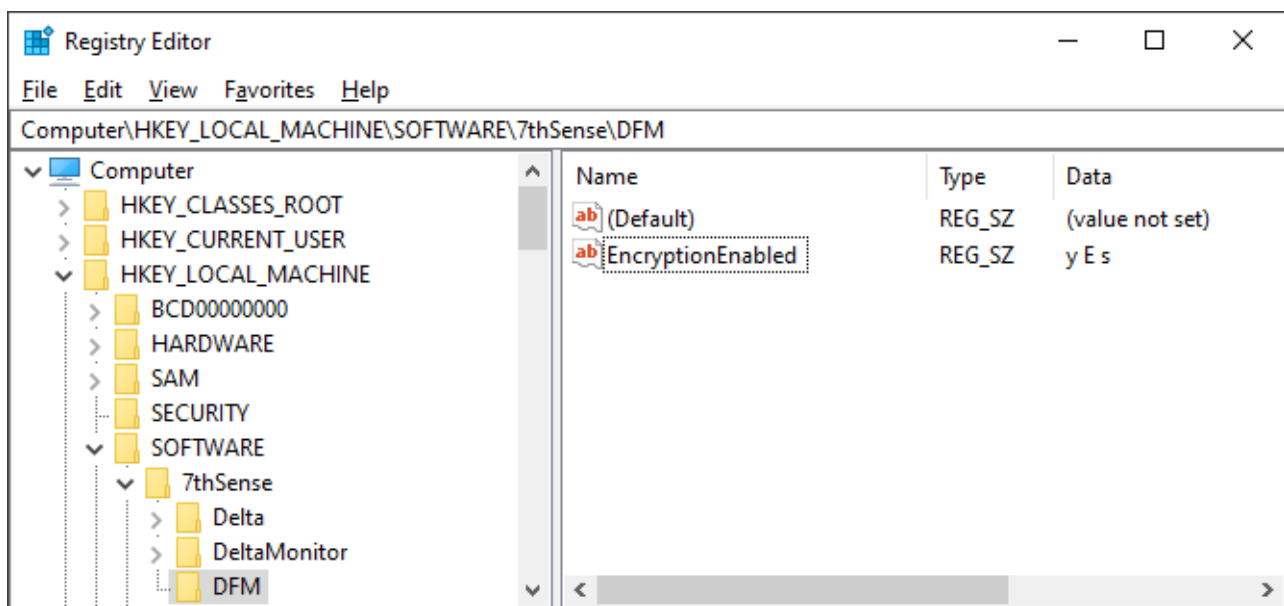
Registry Editor

File Edit View Favorites Help

Computer\HKEY_LOCAL_MACHINE\SOFTWARE\7thSense\DFM

Computer
HKEY_CLASSES_ROOT
HKEY_CURRENT_USER
HKEY_LOCAL_MACHINE
BCD00000000
HARDWARE
SAM
SECURITY
SOFTWARE
7thSense
Delta
DeltaMonitor
DFM

| Name | Type | Data |
|---|---|---|
| ab (Default) | REG_SZ | (value not set) |
| ab EncryptionEnabled | REG_SZ | y E s |